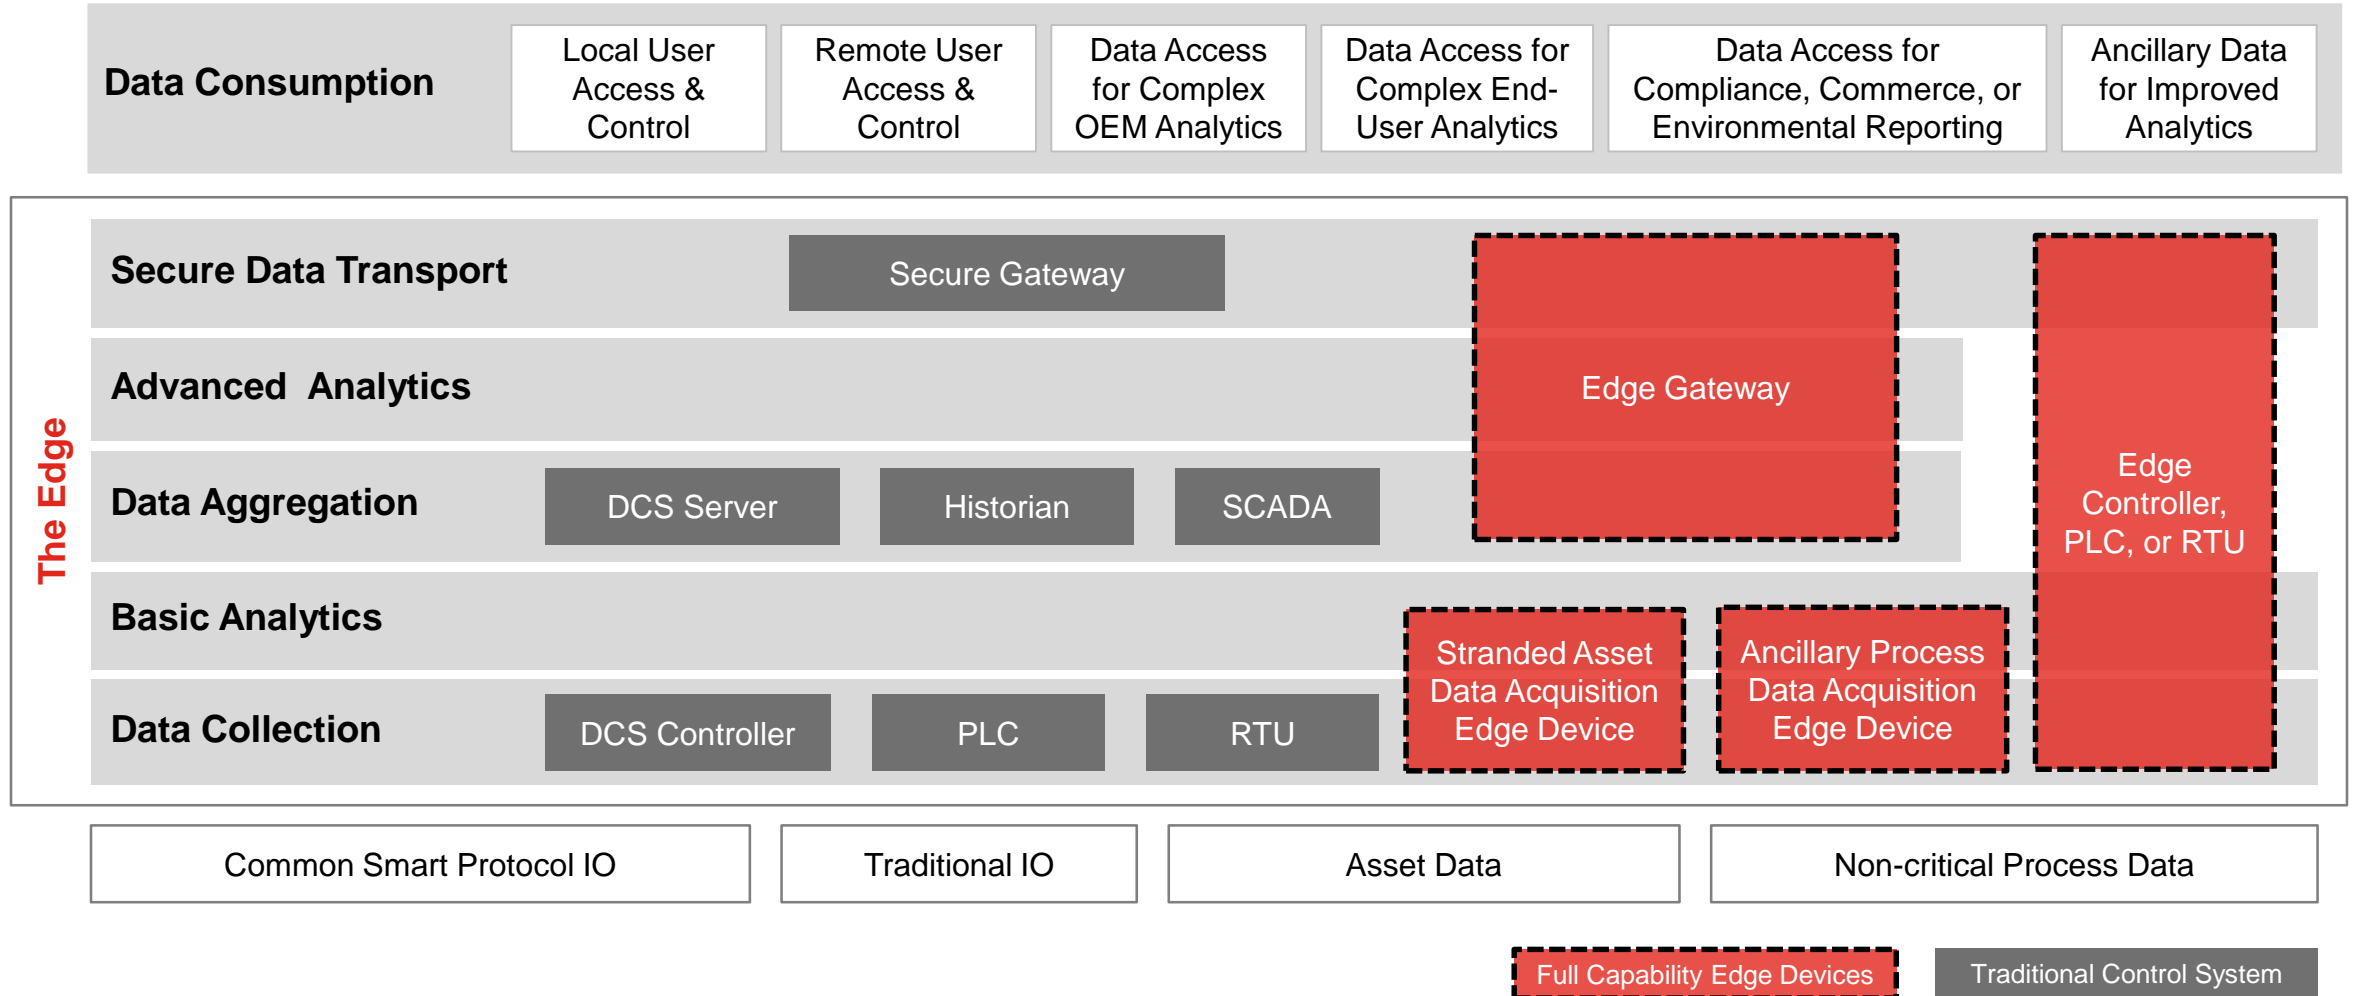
Data Consumption

Local User Access & Control

Remote User Access & Control

Data Access for Complex OEM Analytics

Data Access for Complex End-User Analytics

Data Access for Compliance, Commerce, or Environmental Reporting

Ancillary Data for Improved Analytics

The Edge

Secure Data Transport

Secure Gateway

Advanced Analytics

Edge Gateway

Edge Controller, PLC, or RTU

Data Aggregation

DCS Server

Historian

SCADA

Basic Analytics

Stranded Asset Data Acquisition Edge Device

Ancillary Process Data Acquisition Edge Device

Data Collection

DCS Controller

PLC

RTU

Common Smart Protocol IO

Traditional IO

Asset Data

Non-critical Process Data

Full Capability Edge Devices

Traditional Control System